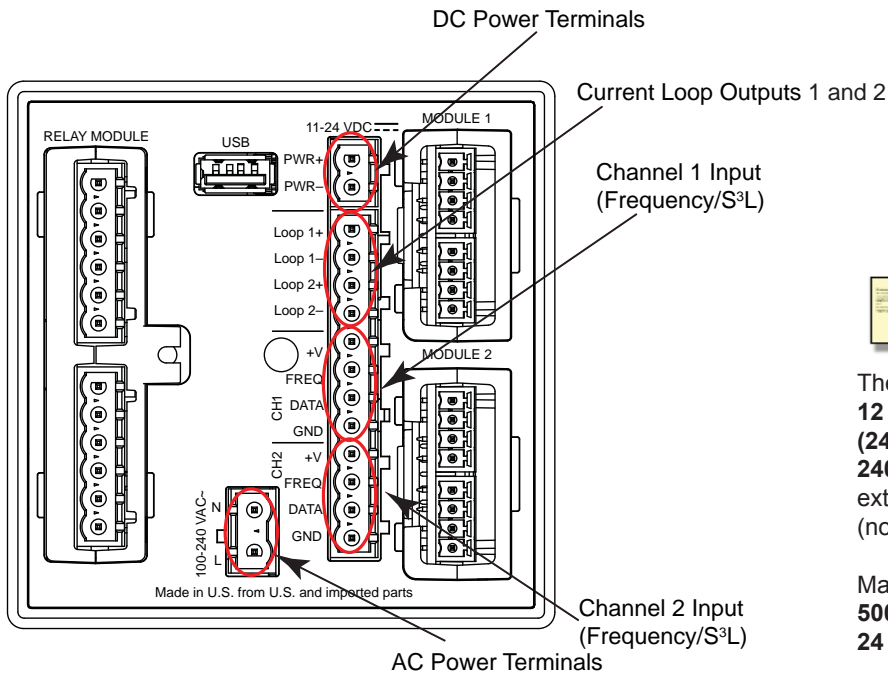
DC Power Terminals

Current Loop Outputs 1 and 2

Channel 1 Input
(Frequency/S³L)

RELAY MODULE

USB

11-24 VDC

MODULE 1

PWR+
PWR–

Loop 1+
Loop 1–
Loop 2+
Loop 2–

+V
FREQ
CH1 DATA
GND

MODULE 2

CH2 +V
FREQ
DATA
GND

100-240 VAC~
N
L

Made in U.S. from U.S. and imported parts

Channel 2 Input
(Frequency/S³L)

AC Power Terminals

The
12
(24
240
ext
(no

Ma
500
24